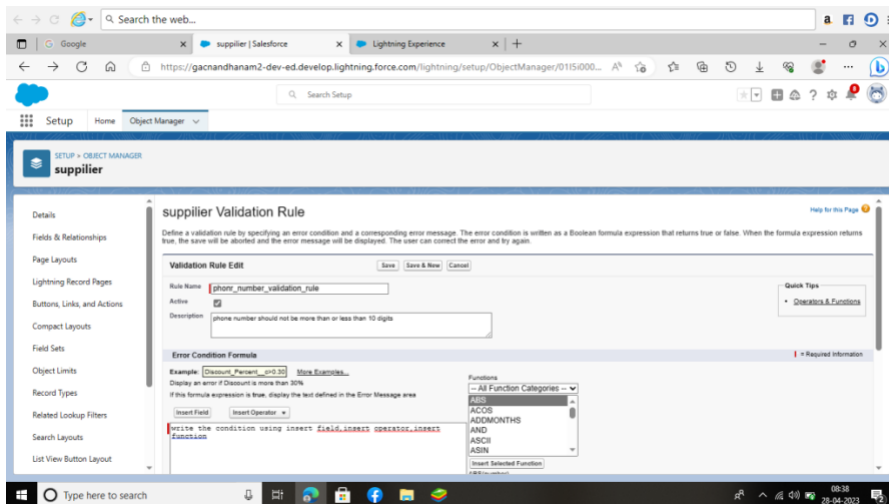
Search the web...

G Google

suppilier | Salesforce

Lightning Experience

https://gacnandhanam2-dev-ed.develop.lightning.force.com/lightning/setup/ObjectManager/01I5i000...

Search Setup

Setup Home Object Manager

SETUP > OBJECT MANAGER
suppilier

Details
Fields & Relationships
Page Layouts
Lightning Record Pages
Buttons, Links, and Actions
Compact Layouts
Field Sets
Object Limits
Record Types
Related Lookup Filters
Search Layouts
List View Button Layout

suppilier Validation Rule

Help for this Page

Define a validation rule by specifying an error condition and a corresponding error message. The error condition is written as a Boolean formula expression that returns true or false. When the formula expression returns true, the save will be aborted and the error message will be displayed. The user can correct the error and try again.

Validation Rule Edit

Save Save & New Cancel

Rule Name phonr_number_validation_rule

Active

Description phone number should not be more than or less than 10 digits

Quick Tips
• Operators & Functions

Error Condition Formula

= Required Information

Example: Discount_Percent__c>0.30 More Examples...
Display an error if Discount is more than 30%
If this formula expression is true, display the text defined in the Error Message area

Insert Field Insert Operator

write the condition using insert field,insert operator,insert function

Functions
-- All Function Categories --
ABS
ACOS
ADDMONTHS
AND
ASCII
ASIN

Insert Selected Function

Type here to search

08:38
28-04-2023